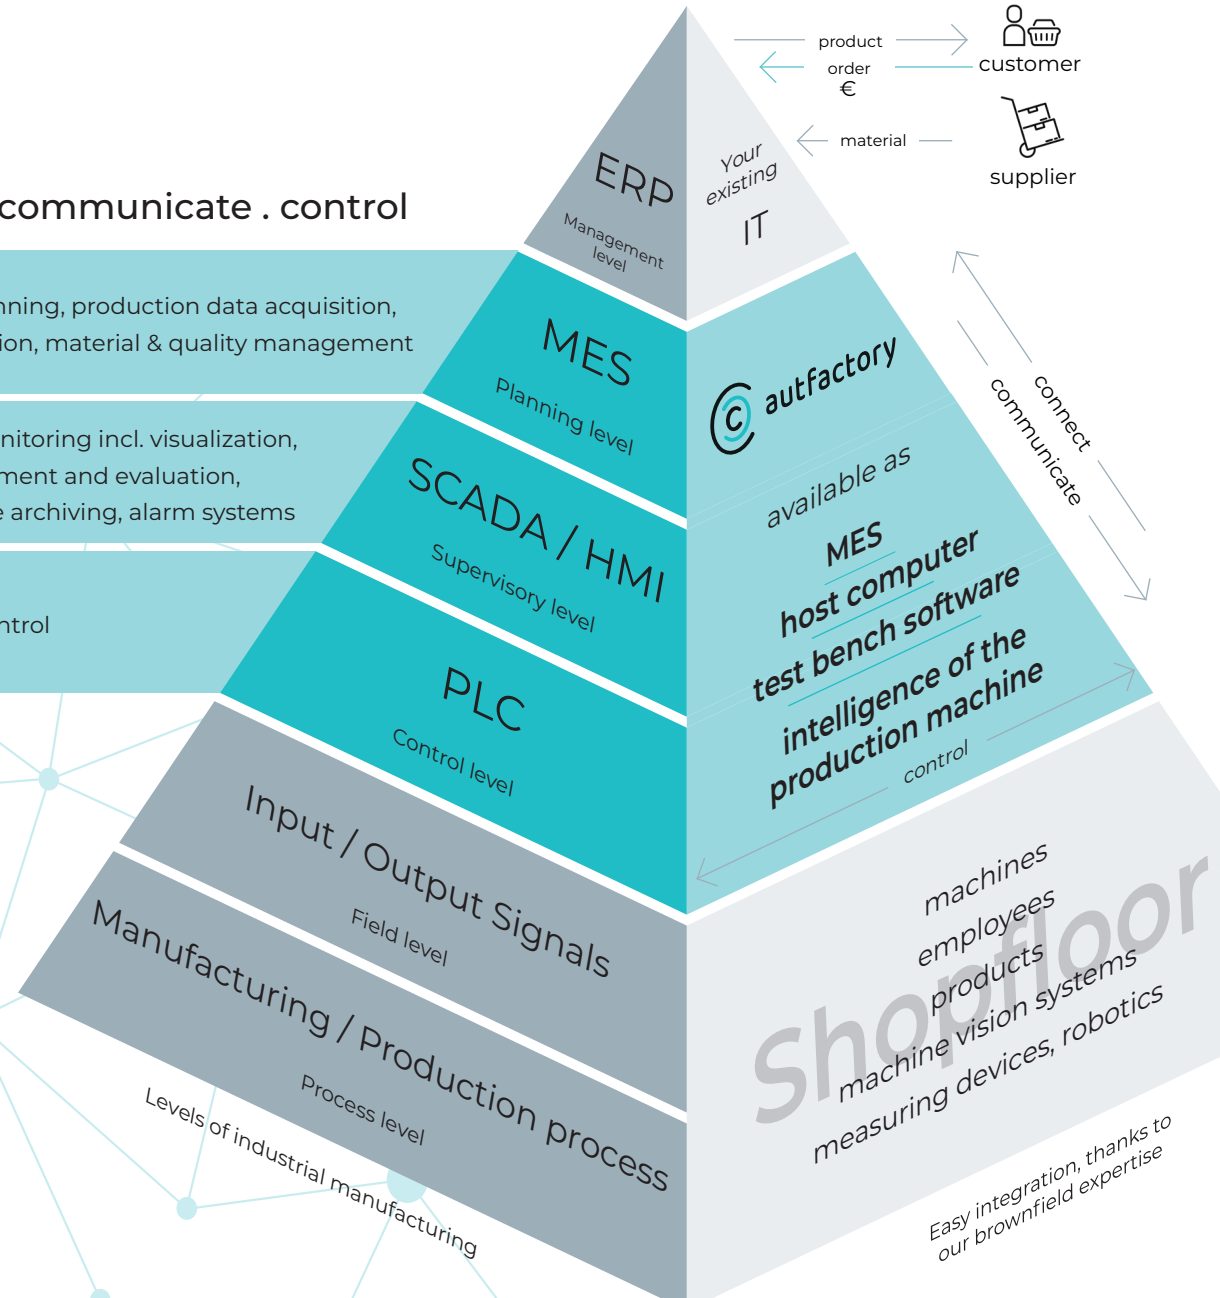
communicate . control

nning, production data acquisition, ion, material & quality management

nitoring incl. visualization, ment and evaluation, e archiving, alarm systems

ntrol

product
order
€
customer
material
supplier

ERP
Management level

Your existing IT

MES
Planning level

SCADA / HMI
Supervisory level

PLC
Control level

Input / Output Signals
Field level

Manufacturing / Production process
Process level

Levels of industrial manufacturing

autfactory

available as
MES
host computer
test bench software
intelligence of the production machine

connect
communicate
control

Shopfloor
machines
employees
products
machine vision systems
measuring devices, robotics

Easy integration, thanks to our brownfield expertise